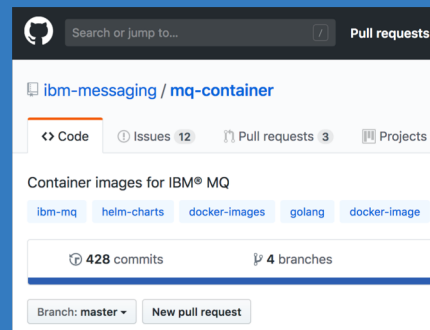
Search or jump to...

/

Pull requests

ibm-messaging / mq-container

<> Code

Issues 12

Pull requests 3

Projects

Container images for IBM® MQ

ibm-mq

helm-charts

docker-images

golang

docker-image

428 commits

4 branches

Branch: master

New pull request